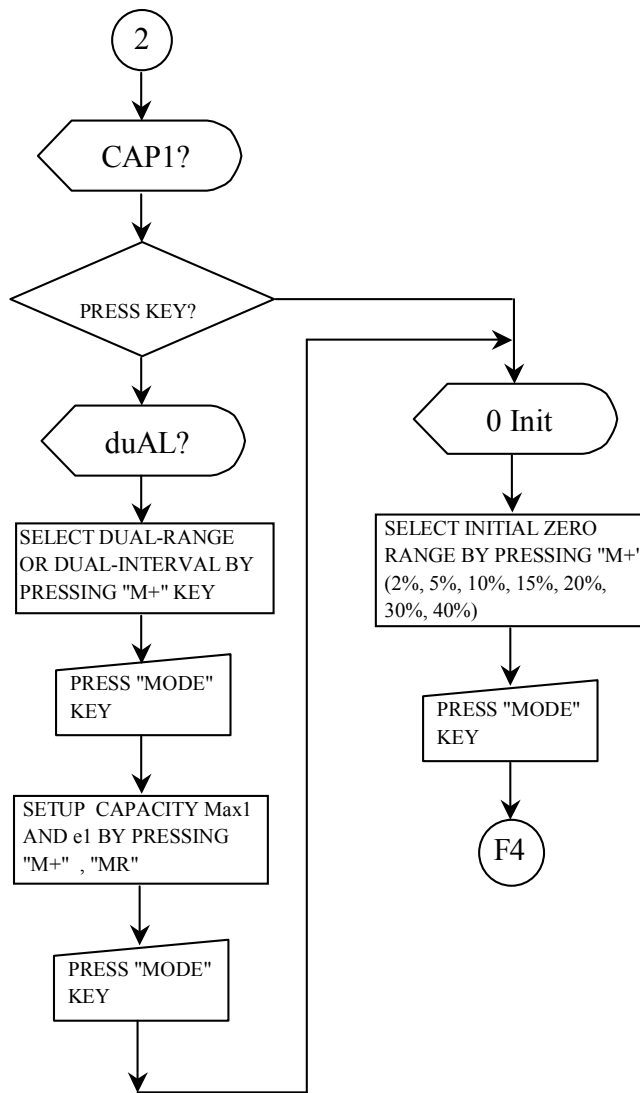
2

CAP1?

PRESS KEY?

duAL?

SELECT DUAL-RANGE OR DUAL-INTERVAL BY PRESSING "M+" KEY

PRESS "MODE" KEY

SETUP CAPACITY Max1 AND e1 BY PRESSING "M+" , "MR"

PRESS "MODE" KEY

0 Init

SELECT INITIAL ZERO RANGE BY PRESSING "M+' (2%, 5%, 10%, 15%, 20%, 30%, 40%)

PRESS "MODE" KEY

F4